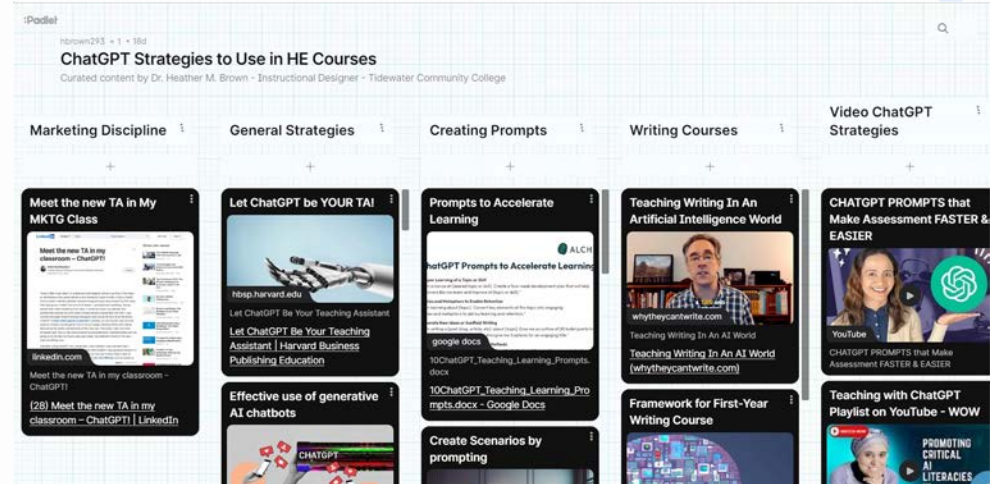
Padlet

hbrown293 • 1 • 18d

ChatGPT Strategies to Use in HE Courses

Curated content by Dr. Heather M. Brown - Instructional Designer - Tidewater Community College

Marketing Discipline

+

Meet the new TA in My MKTG Class

Meet the new TA in my classroom – ChatGPT!

linkedin.com

Meet the new TA in my classroom - ChatGPT!

(28) Meet the new TA in my classroom – ChatGPT! | LinkedIn

General Strategies

+

Let ChatGPT be YOUR TA!

hbsp.harvard.edu

Let ChatGPT Be Your Teaching Assistant

Let ChatGPT Be Your Teaching Assistant | Harvard Business Publishing Education

Effective use of generative AI chatbots

CHATGPT

Creating Prompts

+

Prompts to Accelerate Learning

ALCH

hatGPT Prompts to Accelerate Learning

google docs

10ChatGPT_Teaching_Learning_Prompts.docx

10ChatGPT_Teaching_Learning_Prompts.docx - Google Docs

Create Scenarios by prompting

Writing Courses

+

Teaching Writing In An Artificial Intelligence World

whytheycantwrite.com

Teaching Writing In An AI World

Teaching Writing In An AI World (whytheycantwrite.com)

Framework for First-Year Writing Course

Video ChatGPT Strategies

+

CHATGPT PROMPTS that Make Assessment FASTER & EASIER

YouTube

CHATGPT PROMPTS that Make Assessment FASTER & EASIER

Teaching with ChatGPT Playlist on YouTube - WOW

PROMOTING CRITICAL AI LITERACIES